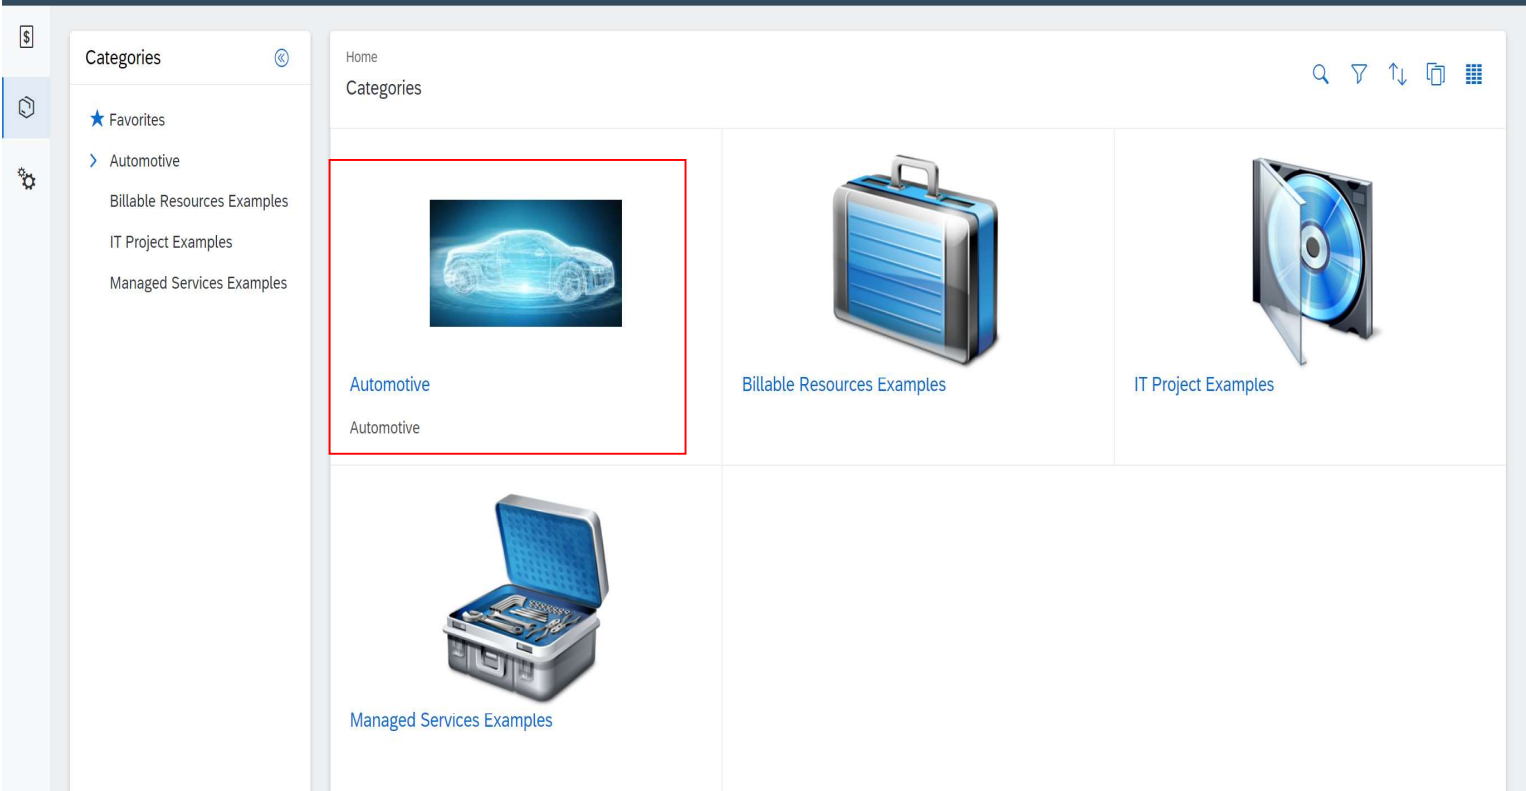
Categories

Favorites

Automotive

Billable Resources Examples

IT Project Examples

Managed Services Examples

Home

Categories

Automotive

Automotive

Billable Resources Examples

IT Project Examples

Managed Services Examples